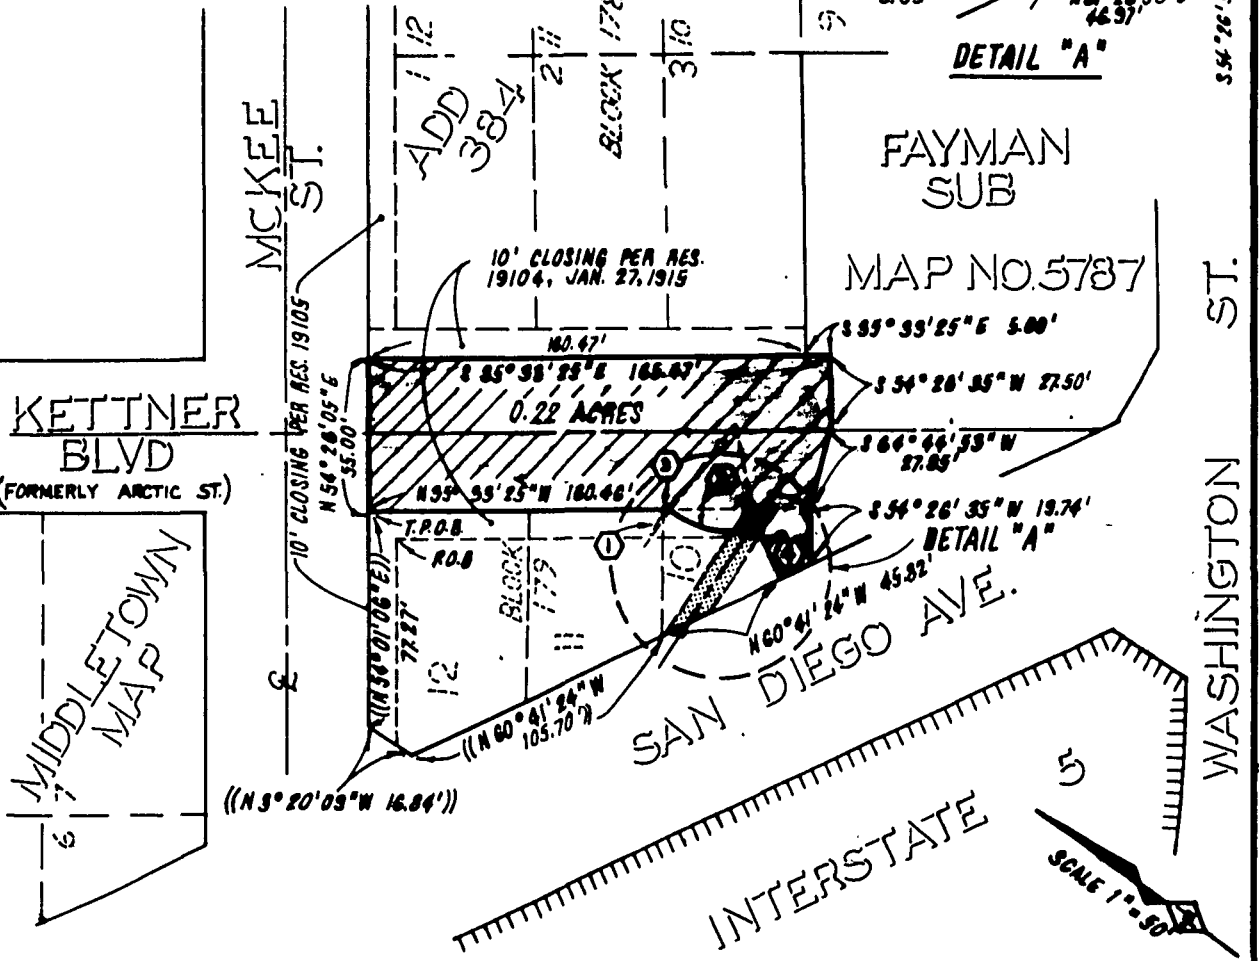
DETAIL "A"

12

ADD 384

2

BLOCK 178

3

10

9

FAYMAN SUB

MAP NO.5787

MCKEE ST.

10' CLOSING PER RES. 19104, JAN. 27, 1915

160.47'

S 35° 33' 25" E 5.00'

S 35° 33' 25" E 165.63'

S 54° 26' 35" W 27.50'

KETTNER BLVD (FORMERLY ARCTIC ST.)

0.22 ACRES

S 64° 44' 53" W 27.85'

10' CLOSING PER RES. 19105

N 54° 26' 05" E 55.00'

N 35° 33' 25" W 160.46'

S 54° 26' 35" W 19.74'

DETAIL "A"

T.P.O.B.

P.O.B

BLOCK 179

10

11

12

N 60° 41' 24" W 45.82'

((N 54° 01' 06" E)) 77.27'

((N 60° 41' 24" W 105.70'))

SAN DIEGO AVE.

MIDDLETOWN MAP

((N 3° 20' 03" W 16.84'))

WASHINGTON ST.

INTERSTATE 5

SCALE 1"=50'

6

7